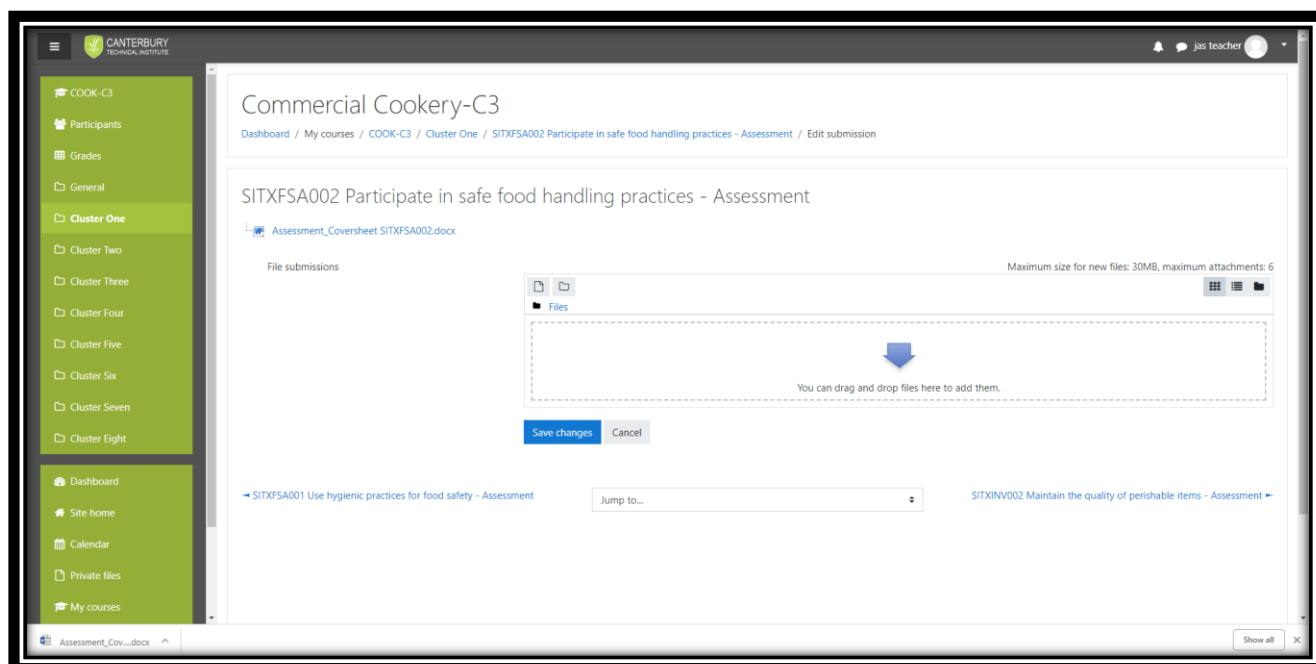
CANTERBURY
TECHNICAL INSTITUTE

jas teacher

COOK-C3
Participants
Grades
General
Cluster One
Cluster Two
Cluster Three
Cluster Four
Cluster Five
Cluster Six
Cluster Seven
Cluster Eight

Dashboard
Site home
Calendar
Private files
My courses

Commercial Cookery-C3

Dashboard / My courses / COOK-C3 / Cluster One / SITXFSA002 Participate in safe food handling practices - Assessment / Edit submission

SITXFSA002 Participate in safe food handling practices - Assessment

Assessment_Coversheet SITXFSA002.docx

File submissions

Maximum size for new files: 30MB, maximum attachments: 6

Files

You can drag and drop files here to add them.

Save changes
Cancel

◄ SITXFSA001 Use hygienic practices for food safety - Assessment

Jump to...

SITXINV002 Maintain the quality of perishable items - Assessment ►

Assessment_Cov....docx

Show all